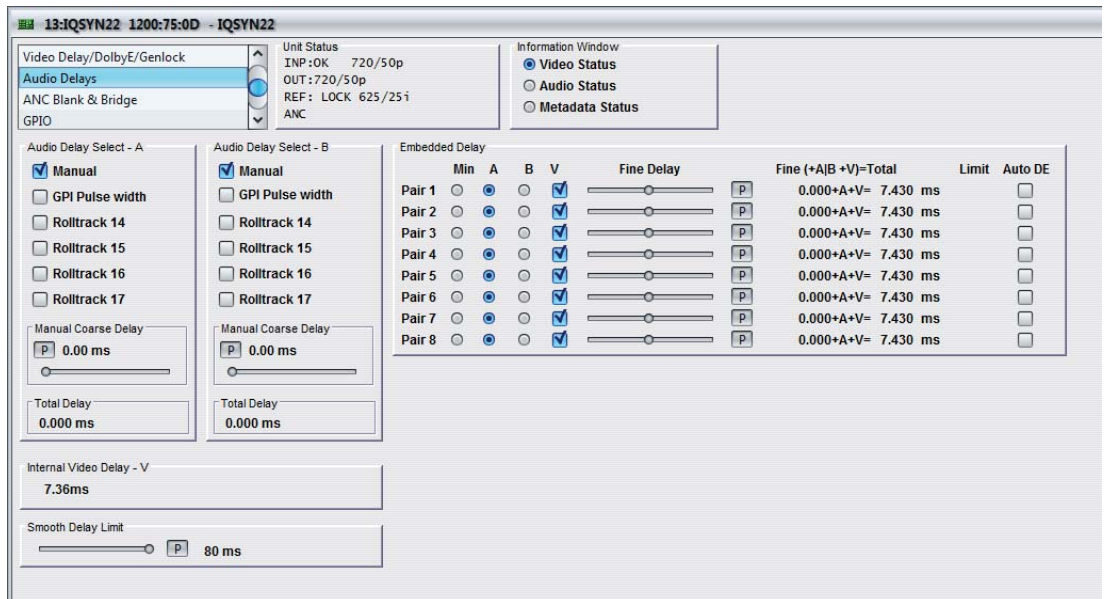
13:IQSYN22 1200:75:0D - IQSYN22

Video Delay/DolbyE/Genlock
Audio Delays
ANC Blank & Bridge
GPIO

Unit Status
INP:OK 720/50p
OUT:720/50p
REF: LOCK 625/25i
ANC

Information Window
Video Status
Audio Status
Metadata Status

Audio Delay Select - A
Manual
GPI Pulse width
Rolltrack 14
Rolltrack 15
Rolltrack 16
Rolltrack 17
Manual Coarse Delay
P 0.00 ms
Total Delay
0.000 ms

Audio Delay Select - B
Manual
GPI Pulse width
Rolltrack 14
Rolltrack 15
Rolltrack 16
Rolltrack 17
Manual Coarse Delay
P 0.00 ms
Total Delay
0.000 ms

Embedded Delay

| | Min | A | B | V | Fine Delay | | Fine (+A\|B +V)=Total | Limit | Auto DE |
|---|---|---|---|---|---|---|---|---|---|
| Pair 1 | | | | | | P | 0.000+A+V= 7.430 ms | | |
| Pair 2 | | | | | | P | 0.000+A+V= 7.430 ms | | |
| Pair 3 | | | | | | P | 0.000+A+V= 7.430 ms | | |
| Pair 4 | | | | | | P | 0.000+A+V= 7.430 ms | | |
| Pair 5 | | | | | | P | 0.000+A+V= 7.430 ms | | |
| Pair 6 | | | | | | P | 0.000+A+V= 7.430 ms | | |
| Pair 7 | | | | | | P | 0.000+A+V= 7.430 ms | | |
| Pair 8 | | | | | | P | 0.000+A+V= 7.430 ms | | |

Internal Video Delay - V
7.36ms

Smooth Delay Limit
P 80 ms